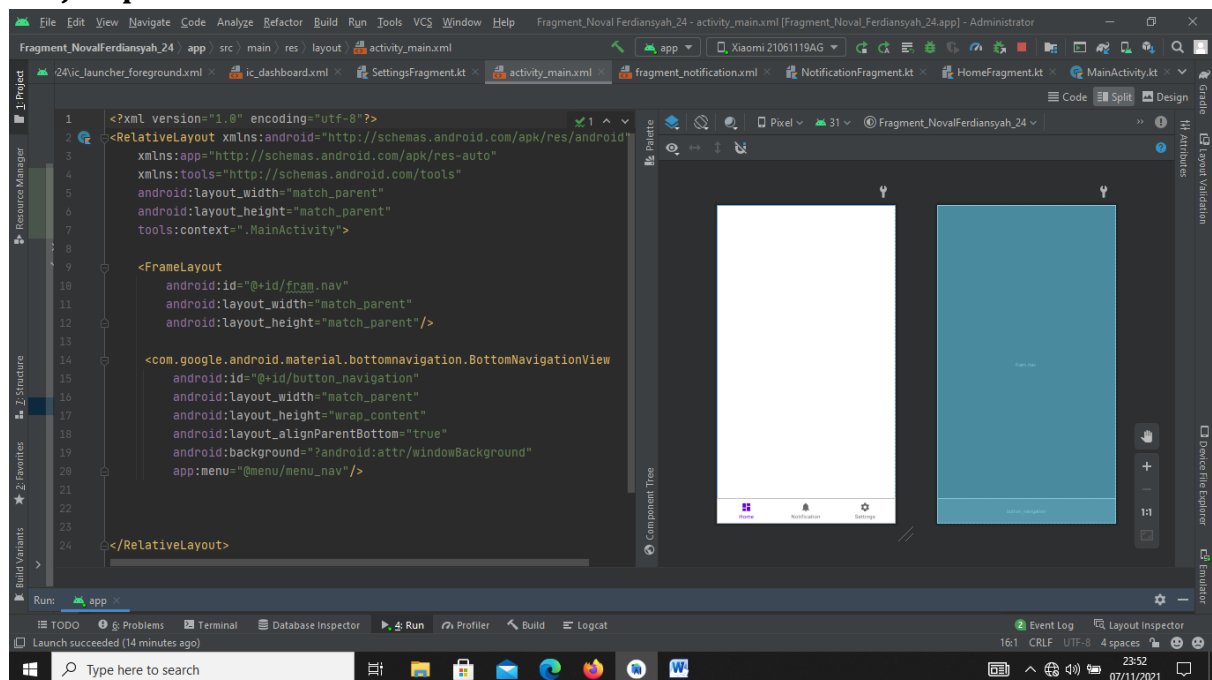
File Edit View Navigate Code Analyze Refactor Build Run Tools VCS Window Help Fragment_Noval Ferdiansyah_24 - activity_main.xml [Fragment_Noval_Ferdiansyah_24.app] - Administrator

Fragment_NovalFerdiansyah_24 〉 app 〉 src 〉 main 〉 res 〉 layout 〉 activity_main.xml

app ▾ Xiaomi 21061119AG ▾

24\ic_launcher_foreground.xml × ic_dashboard.xml × SettingsFragment.kt × activity_main.xml × fragment_notification.xml × NotificationFragment.kt × HomeFragment.kt × MainActivity.kt ×

Code Split Design

1 <?xml version="1.0" encoding="utf-8"?>
2 <RelativeLayout xmlns:android="http://schemas.android.com/apk/res/android"
3 xmlns:app="http://schemas.android.com/apk/res-auto"
4 xmlns:tools="http://schemas.android.com/tools"
5 android:layout_width="match_parent"
6 android:layout_height="match_parent"
7 tools:context=".MainActivity">
8
9 <FrameLayout
10 android:id="@+id/fram.nav"
11 android:layout_width="match_parent"
12 android:layout_height="match_parent"/>
13
14 <com.google.android.material.bottomnavigation.BottomNavigationView
15 android:id="@+id/button_navigation"
16 android:layout_width="match_parent"
17 android:layout_height="wrap_content"
18 android:layout_alignParentBottom="true"
19 android:background="?android:attr/windowBackground"
20 app:menu="@menu/menu_nav"/>
21
22
23
24 </RelativeLayout>

Palette Component Tree Pixel 31 Fragment_NovalFerdiansyah_24

Home Notification Settings

fram_nav

button_navigation

1:1

1: Project Resource Manager Z: Structure 2: Favorites Build Variants Gradle Attributes Layout Validation Device File Explorer Emulator

Run: app

TODO 6: Problems Terminal Database Inspector 4: Run Profiler Build Logcat Event Log Layout Inspector

Launch succeeded (14 minutes ago) 16:1 CRLF UTF-8 4 spaces

Type here to search 23:52 07/11/2021